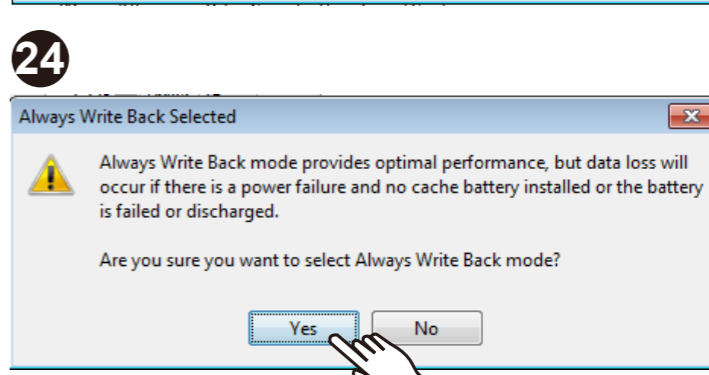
24

Always Write Back Selected

Always Write Back mode provides optimal performance, but data loss will occur if there is a power failure and no cache battery installed or the battery is failed or discharged.

Are you sure you want to select Always Write Back mode?

Yes

No